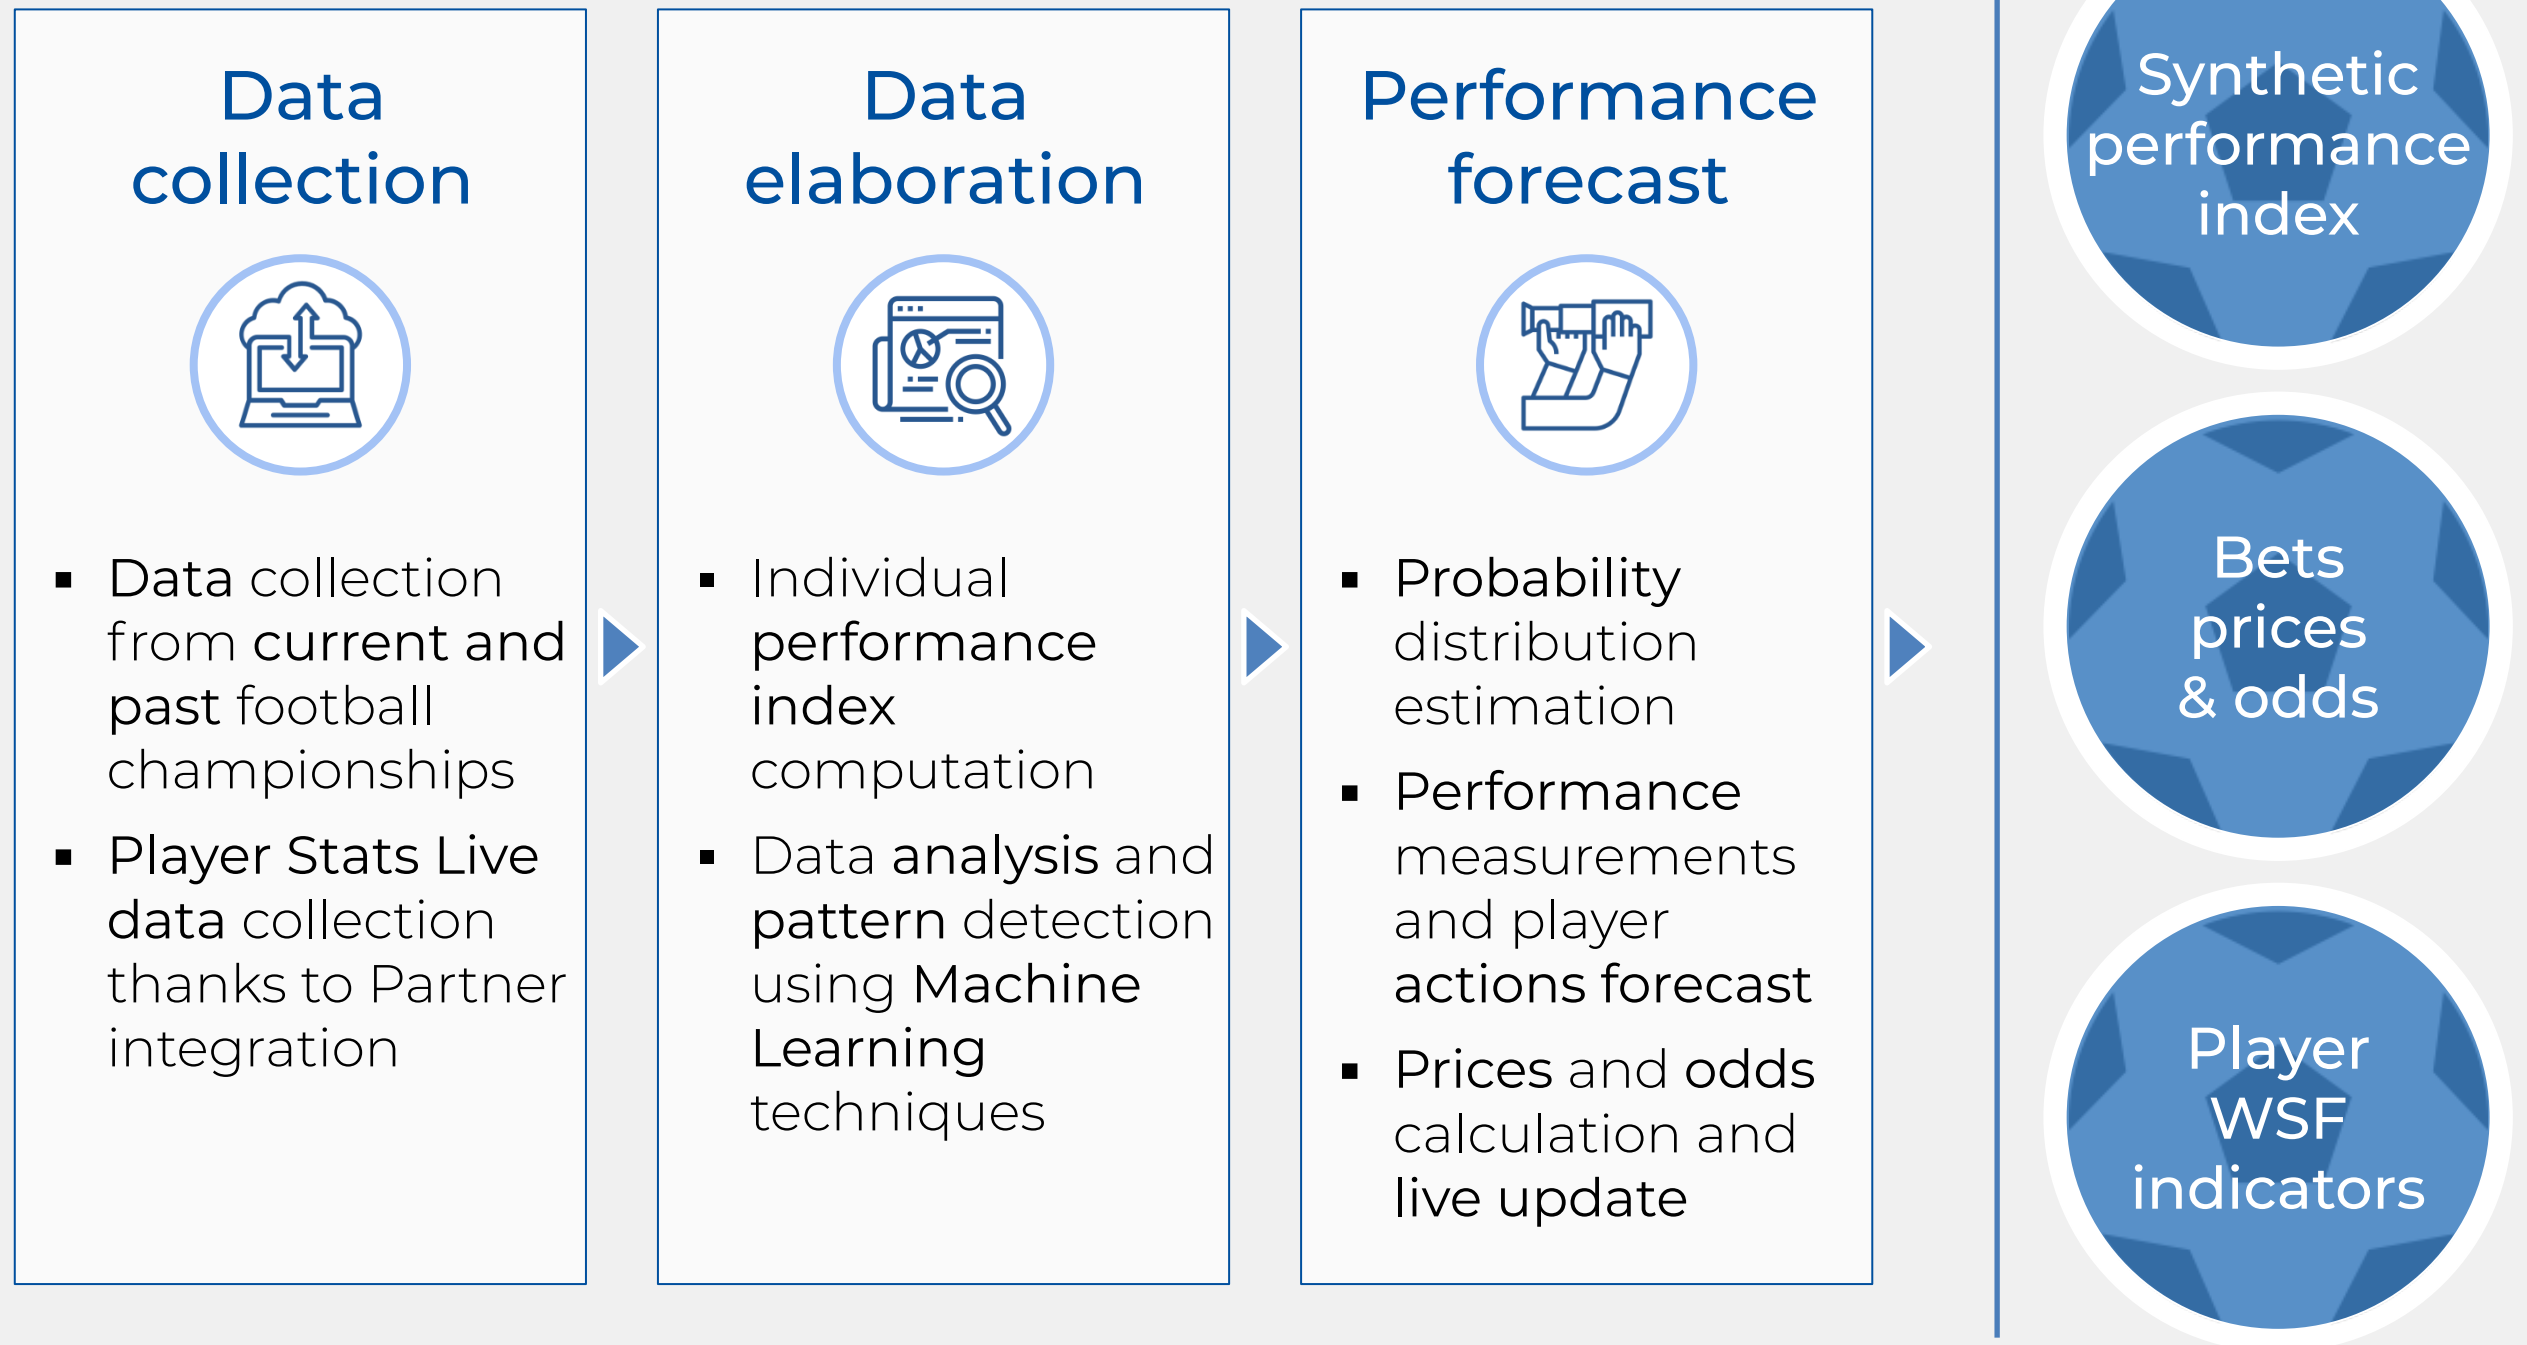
Data collection

- Data collection from current and past football championships
- Player Stats Live data collection thanks to Partner integration

Data elaboration

- Individual performance index computation
- Data analysis and pattern detection using Machine Learning techniques

Performance forecast

- Probability distribution estimation
- Performance measurements and player actions forecast
- Prices and odds calculation and live update

Synthetic performance index

Bets prices & odds

Player WSF indicators